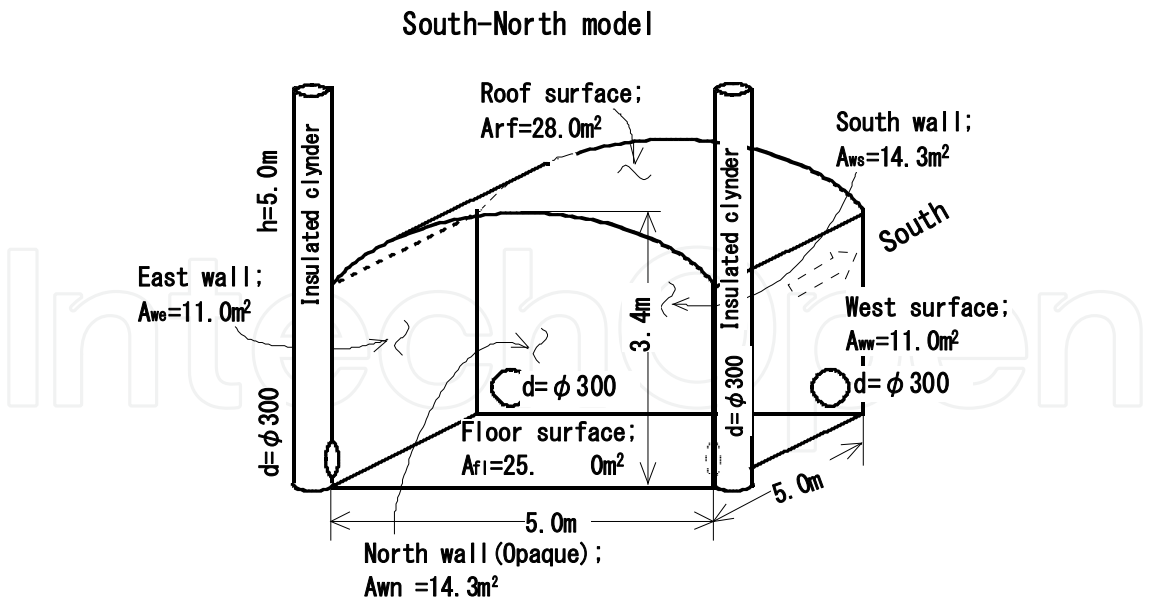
South-North model

Roof surface;
Arf=28.0m$^2$

South wall;
$A_{ws}$=14.3m$^2$

h=5.0m

Insulated clynder

Insulated clynder

South

East wall;
$A_{we}$=11.0m$^2$

3.4m

West surface;
$A_{ww}$=11.0m$^2$

d=$\phi$300

d=$\phi$300

d=$\phi$300

d=$\phi$300

Floor surface;
$A_{fl}$=25.0m$^2$

5.0m

5.0m

North wall(Opaque);
Awn =14.3m$^2$